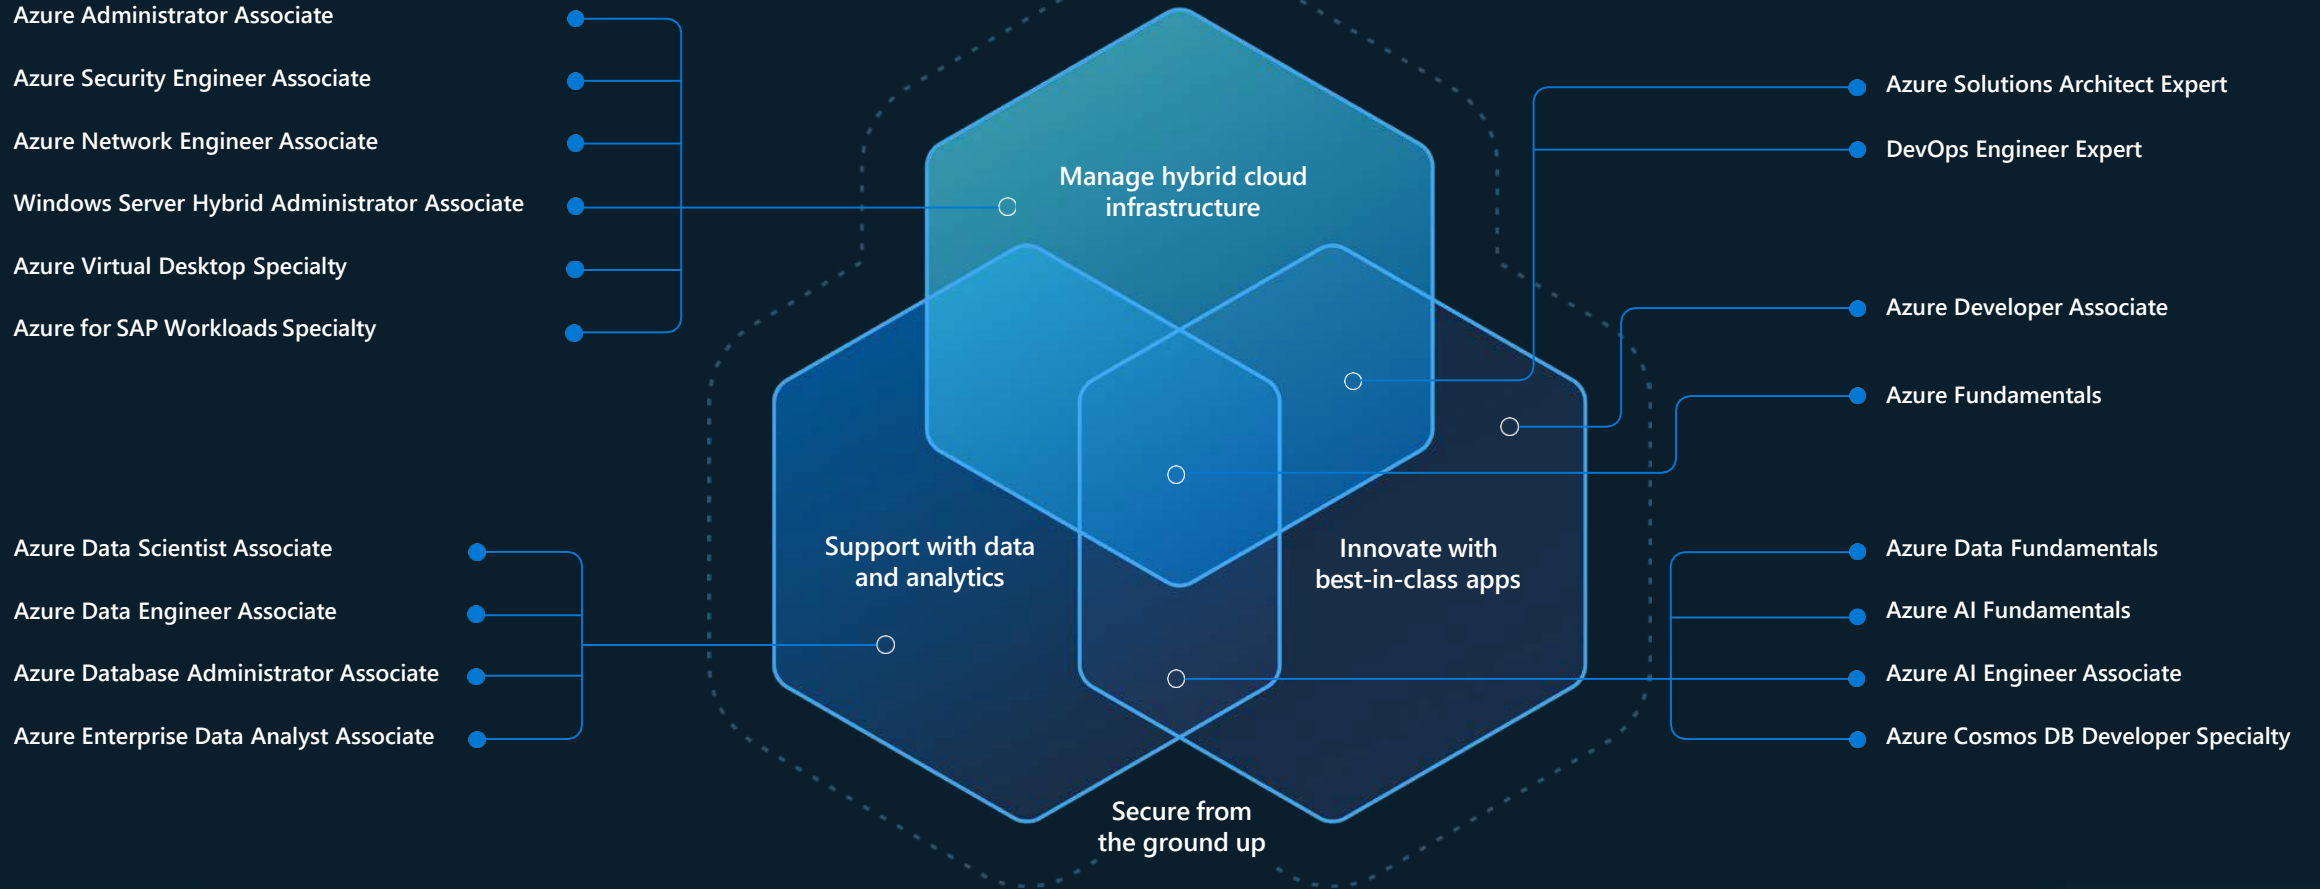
Azure Administrator Associate

Azure Security Engineer Associate

Azure Network Engineer Associate

Windows Server Hybrid Administrator Associate

Azure Virtual Desktop Specialty

Azure for SAP Workloads Specialty

Manage hybrid cloud infrastructure

Azure Solutions Architect Expert

DevOps Engineer Expert

Azure Developer Associate

Azure Fundamentals

Azure Data Scientist Associate

Azure Data Engineer Associate

Azure Database Administrator Associate

Azure Enterprise Data Analyst Associate

Support with data and analytics

Innovate with best-in-class apps

Azure Data Fundamentals

Azure AI Fundamentals

Azure AI Engineer Associate

Azure Cosmos DB Developer Specialty

Secure from the ground up